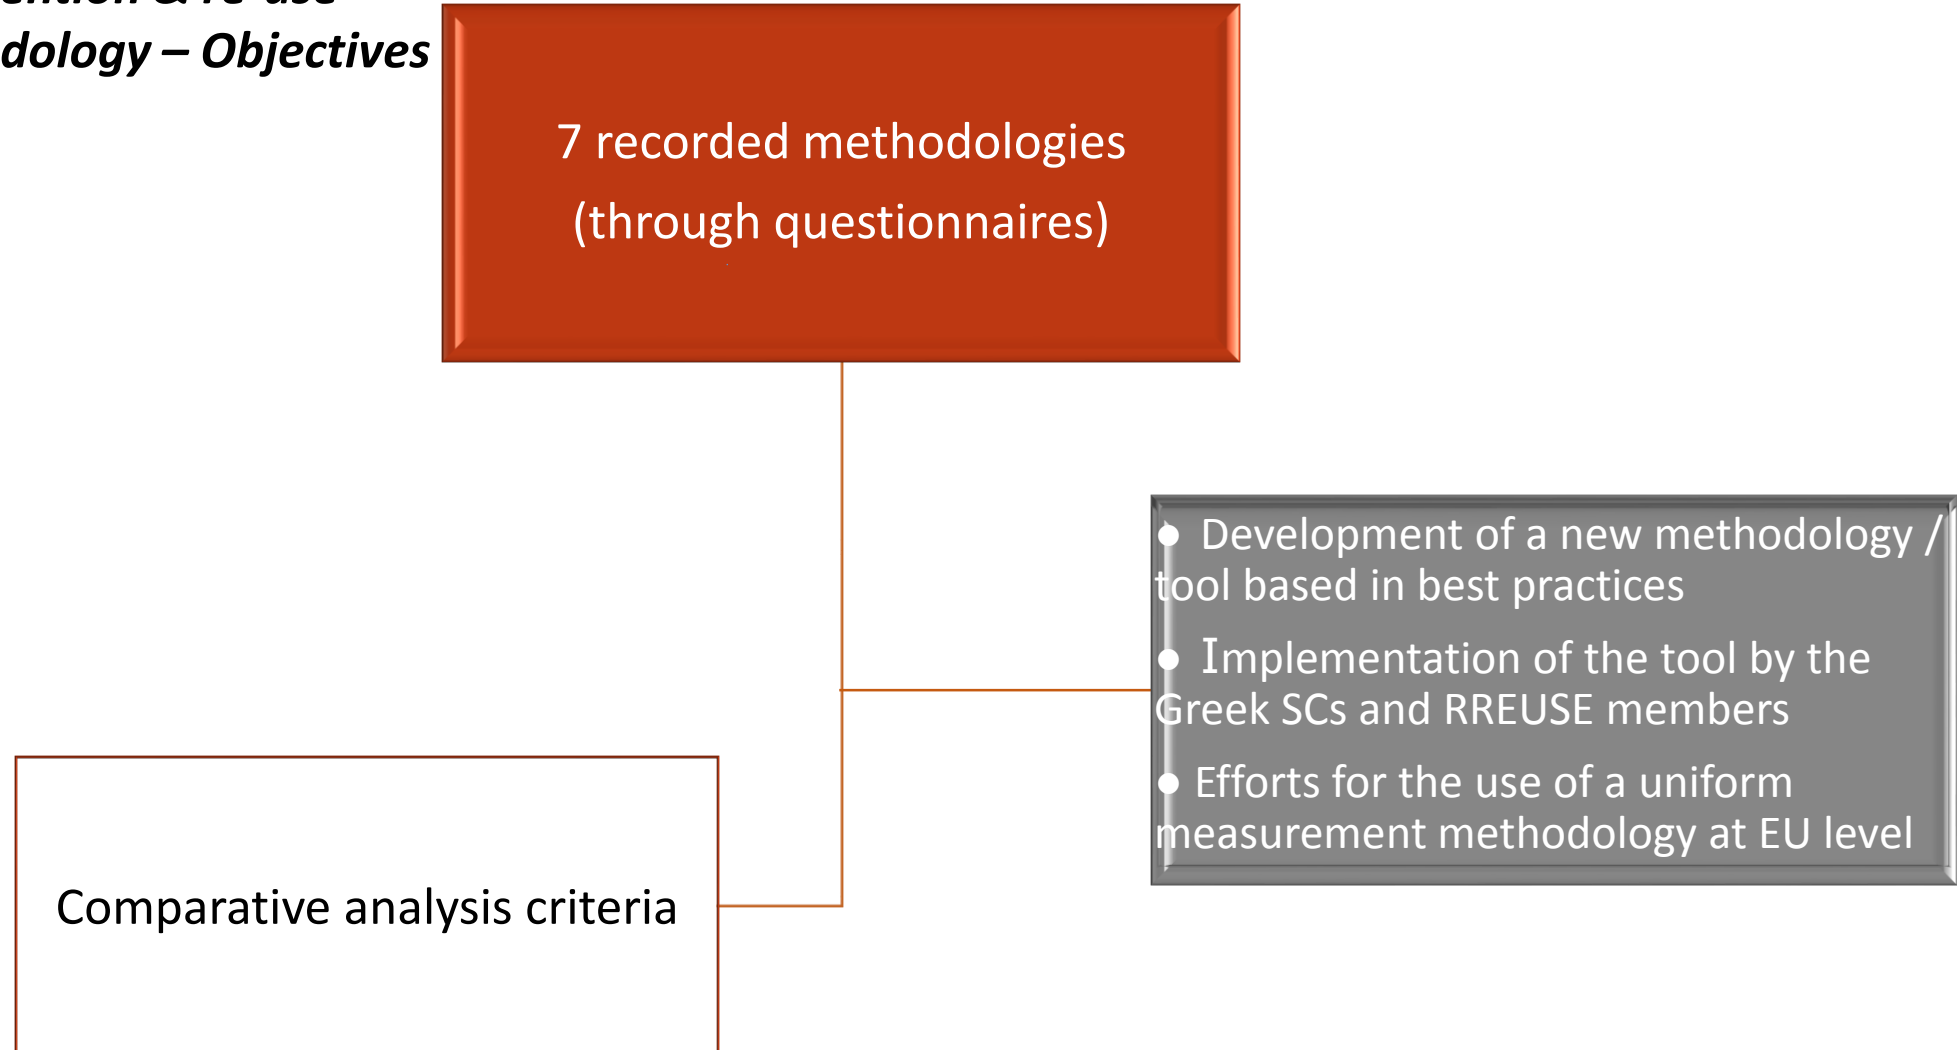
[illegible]
dology – Objectives

7 recorded methodologies
(through questionnaires)

• Development of a new methodology / tool based in best practices
• Implementation of the tool by the Greek SCs and RREUSE members
• Efforts for the use of a uniform measurement methodology at EU level

Comparative analysis criteria